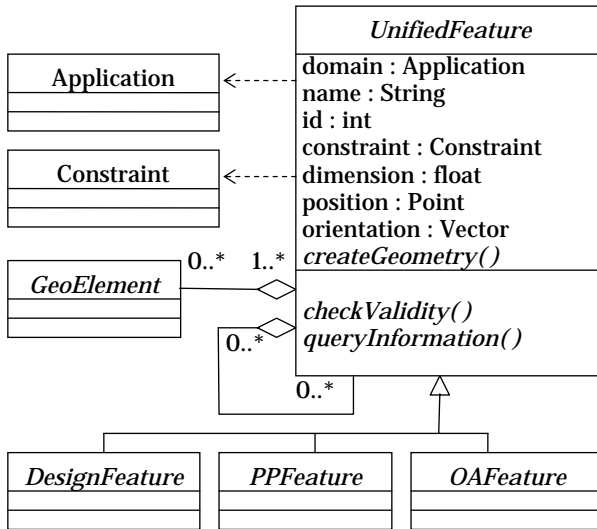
UnifiedFeature

domain : Application
name : String
id : int
constraint : Constraint
dimension : float
position : Point
orientation : Vector
createGeometry()

checkValidity()
queryInformation()

Application

Constraint

GeoElement

0..*

1..*

0..*

0..*

DesignFeature

PPFeature

OAFeature